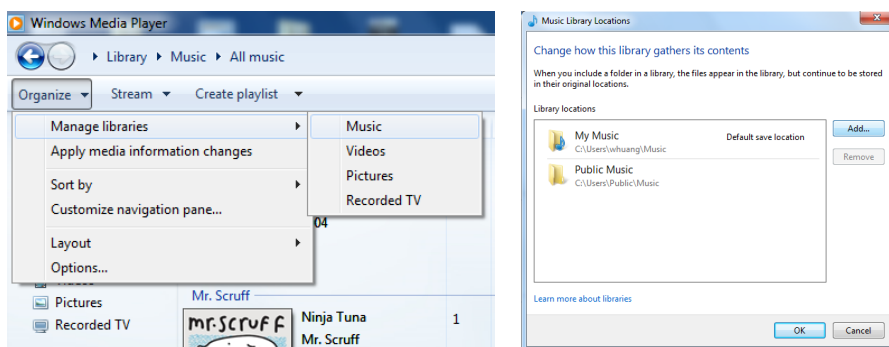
Windows Media Player

▸ Library ▸ Music ▸ All music

Organize ▾ Stream ▾ Create playlist ▾

Manage libraries ▸
Apply media information changes
Sort by ▸
Customize navigation pane...
Layout ▸
Options...

Music
Videos
Pictures
Recorded TV

04

Pictures
Recorded TV

Mr. Scruff

MR.SCRUFF

Ninja Tuna
Mr. Scruff

1

Music Library Locations

Change how this library gathers its contents

When you include a folder in a library, the files appear in the library, but continue to be stored in their original locations.

Library locations

My Music
C:\Users\whuang\Music
Default save location

Public Music
C:\Users\Public\Music

Add...
Remove

Learn more about libraries

OK
Cancel